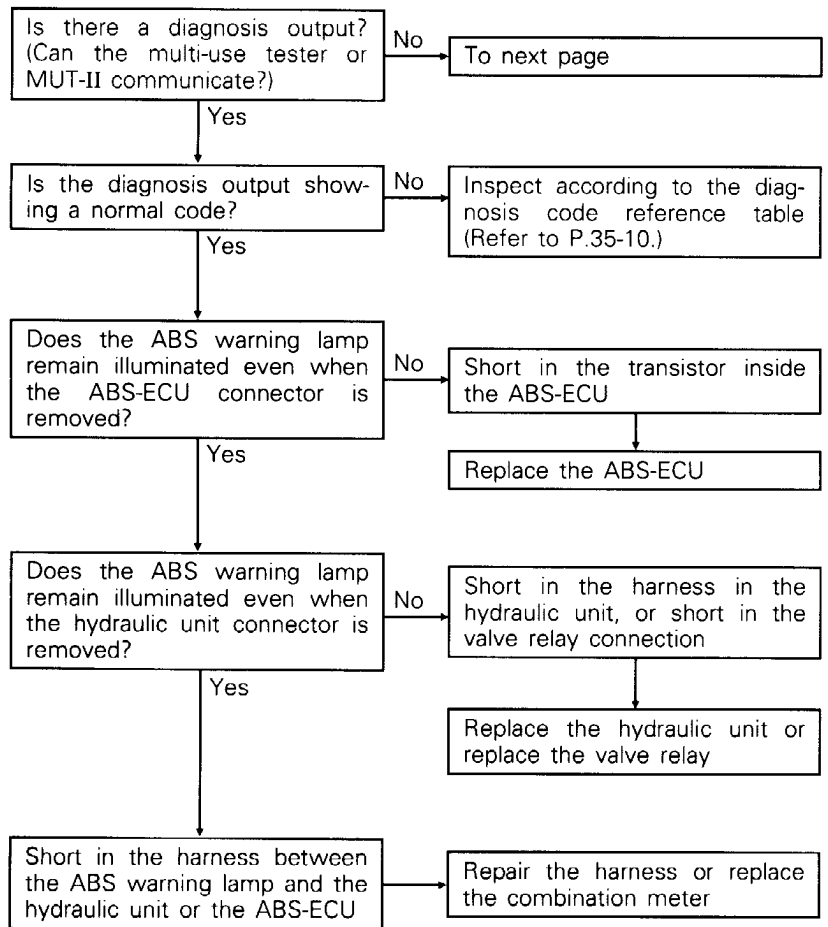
Is there a diagnosis output? (Can the multi-use tester or MUT-II communicate?)

No

To next page

Yes

Is the diagnosis output showing a normal code?

No

Inspect according to the diagnosis code reference table (Refer to P.35-10.)

Yes

Does the ABS warning lamp remain illuminated even when the ABS-ECU connector is removed?

No

Short in the transistor inside the ABS-ECU

Replace the ABS-ECU

Yes

Does the ABS warning lamp remain illuminated even when the hydraulic unit connector is removed?

No

Short in the harness in the hydraulic unit, or short in the valve relay connection

Replace the hydraulic unit or replace the valve relay

Yes

Short in the harness between the ABS warning lamp and the hydraulic unit or the ABS-ECU

Repair the harness or replace the combination meter